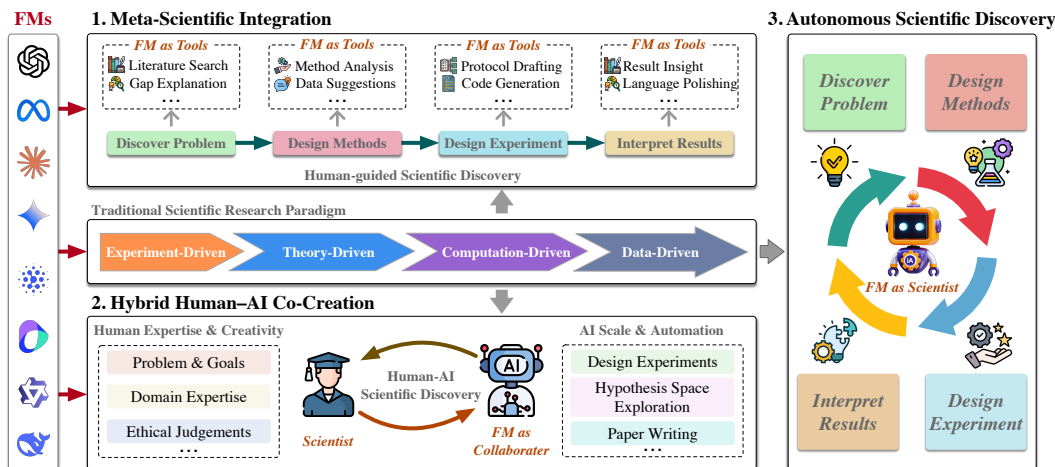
FMs

1. Meta-Scientific Integration

FM as Tools
Literature Search
Gap Explanation
...

FM as Tools
Method Analysis
Data Suggestions
...

FM as Tools
Protocol Drafting
Code Generation
...

FM as Tools
Result Insight
Language Polishing
...

Discover Problem
Design Methods
Design Experiment
Interpret Results

Human-guided Scientific Discovery

Traditional Scientific Research Paradigm

Experiment-Driven
Theory-Driven
Computation-Driven
Data-Driven

2. Hybrid Human–AI Co-Creation

Human Expertise & Creativity
Problem & Goals
Domain Expertise
Ethical Judgements
...

Human-AI Scientific Discovery
Scientist
AI
FM as Collaborator

AI Scale & Automation
Design Experiments
Hypothesis Space Exploration
Paper Writing
...

3. Autonomous Scientific Discovery

Discover Problem
Design Methods
FM as Scientist
Interpret Results
Design Experiment